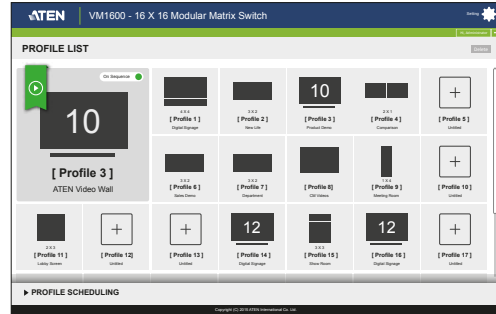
ATEN | VM1600 - 16 X 16 Modular Matrix Switch

Setting

PROFILE LIST

Update

On Sequence

10

[ Profile 3 ]
ATEN Video Wall

4 X 4
[ Profile 1 ]
Digital Signage

3 X 2
[ Profile 2 ]
New Life

10
[ Profile 3 ]
Product Demo

2 X 1
[ Profile 4 ]
Comparison

+
[ Profile 5 ]
Untitled

3 X 2
[ Profile 6 ]
Sales Demo

3 X 2
[ Profile 7 ]
Department

[ Profile 8 ]
Old Videos

1 X 4
[ Profile 9 ]
Meeting Room

+
[ Profile 10 ]
Untitled

2 X 3
[ Profile 11 ]
Lobby Screen

+
[ Profile 12 ]
Untitled

+
[ Profile 13 ]
Untitled

12
[ Profile 14 ]
Digital Signage

3 X 3
[ Profile 15 ]
Show Room

12
[ Profile 16 ]
Digital Signage

+
[ Profile 17 ]
Untitled

▶ PROFILE SCHEDULING

Copyright (C) 2016 ATEN International Co. Ltd.